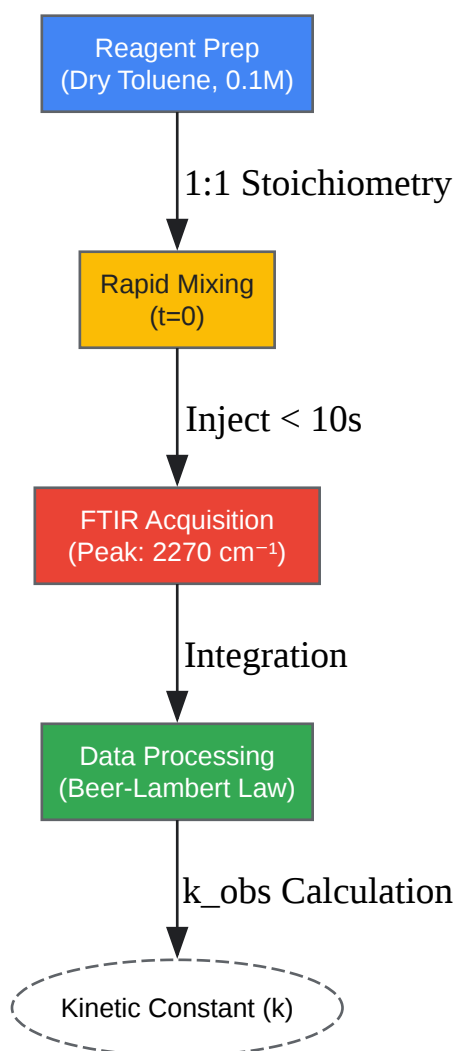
Reagent Prep
(Dry Toluene, 0.1M)

1:1 Stoichiometry

Rapid Mixing
(t=0)

Inject < 10s

FTIR Acquisition
(Peak: 2270 cm⁻¹)

Integration

Data Processing
(Beer-Lambert Law)

k_obs Calculation

Kinetic Constant (k)